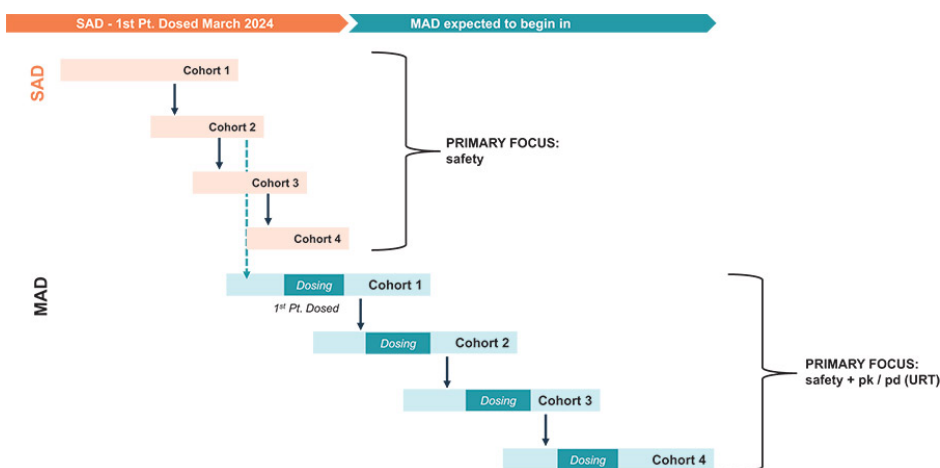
SAD - 1st Pt. Dosed March 2024

MAD expected to begin in

SAD

Cohort 1

Cohort 2

Cohort 3

Cohort 4

PRIMARY FOCUS: safety

MAD

Dosing

Cohort 1

1$^{st}$ Pt. Dosed

Dosing

Cohort 2

Dosing

Cohort 3

Dosing

Cohort 4

PRIMARY FOCUS: safety + pk / pd (URT)